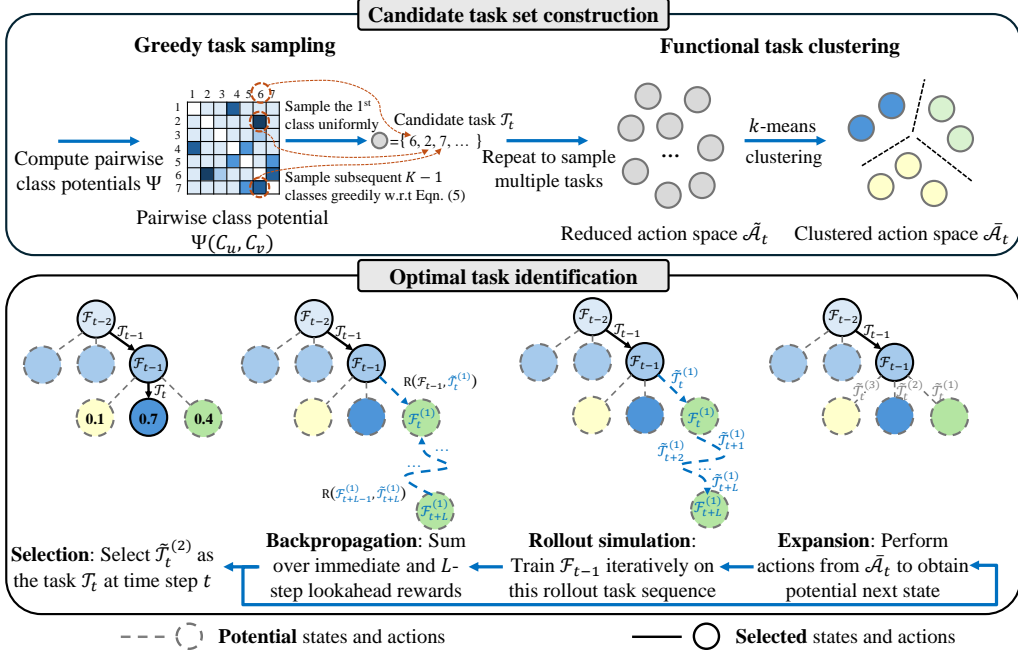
Candidate task set construction

Greedy task sampling

Functional task clustering

1 2 3 4 5 6 7
1
2
3
4
5
6
7

Compute pairwise class potentials $\Psi$

Sample the 1st class uniformly

Sample subsequent $K-1$ classes greedily w.r.t Eqn. (5)

Pairwise class potential $\Psi(\mathcal{C}_u, \mathcal{C}_v)$

Candidate task $\mathcal{T}_t$
$= \{ 6, 2, 7, \dots \}$

Repeat to sample multiple tasks

$\dots$

$k$-means clustering

Reduced action space $\tilde{\mathcal{A}}_t$

Clustered action space $\bar{\mathcal{A}}_t$

Optimal task identification

$\mathcal{F}_{t-2}$
$\mathcal{T}_{t-1}$
$\mathcal{F}_{t-1}$
$\mathcal{T}_t$
0.1
0.7
0.4

$\mathcal{F}_{t-2}$
$\mathcal{T}_{t-1}$
$\mathcal{F}_{t-1}$
$\text{R}(\mathcal{F}_{t-1}, \tilde{\mathcal{T}}_t^{(1)})$
$\mathcal{F}_t^{(1)}$
$\dots$
$\dots$
$\text{R}(\mathcal{F}_{t+L-1}^{(1)}, \tilde{\mathcal{T}}_{t+L}^{(1)})$
$\mathcal{F}_{t+L}^{(1)}$

$\mathcal{F}_{t-2}$
$\mathcal{T}_{t-1}$
$\mathcal{F}_{t-1}$
$\tilde{\mathcal{T}}_t^{(1)}$
$\mathcal{F}_t^{(1)}$
$\tilde{\mathcal{T}}_{t+1}^{(1)}$
$\tilde{\mathcal{T}}_{t+2}^{(1)}$
$\dots$
$\tilde{\mathcal{T}}_{t+L}^{(1)}$
$\mathcal{F}_{t+L}^{(1)}$

$\mathcal{F}_{t-2}$
$\mathcal{T}_{t-1}$
$\mathcal{F}_{t-1}$
$\tilde{\mathcal{T}}_t^{(3)}$
$\tilde{\mathcal{T}}_t^{(2)}$
$\tilde{\mathcal{T}}_t^{(1)}$

Selection: Select $\tilde{\mathcal{T}}_t^{(2)}$ as the task $\mathcal{T}_t$ at time step $t$

Backpropagation: Sum over immediate and $L$-step lookahead rewards

Rollout simulation: Train $\mathcal{F}_{t-1}$ iteratively on this rollout task sequence

Expansion: Perform actions from $\bar{\mathcal{A}}_t$ to obtain potential next state

Potential states and actions

Selected states and actions